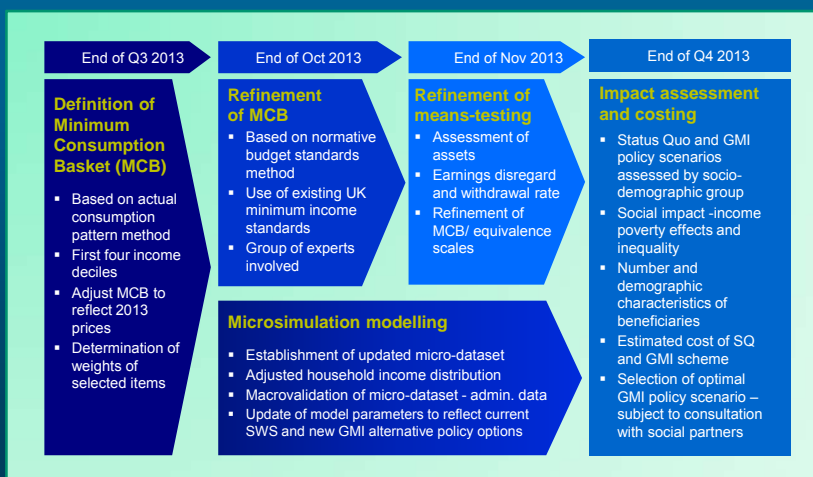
End of Q3 2013

Definition of Minimum Consumption Basket (MCB)

- Based on actual consumption pattern method
- First four income deciles
- Adjust MCB to reflect 2013 prices
- Determination of weights of selected items

End of Oct 2013

Refinement of MCB

- Based on normative budget standards method
- Use of existing UK minimum income standards
- Group of experts involved

End of Nov 2013

Refinement of means-testing

- Assessment of assets
- Earnings disregard and withdrawal rate
- Refinement of MCB/ equivalence scales

Microsimulation modelling

- Establishment of updated micro-dataset
- Adjusted household income distribution
- Macrovalidation of micro-dataset - admin. data
- Update of model parameters to reflect current SWS and new GMI alternative policy options

End of Q4 2013

Impact assessment and costing

- Status Quo and GMI policy scenarios assessed by socio-demographic group
- Social impact -income poverty effects and inequality
- Number and demographic characteristics of beneficiaries
- Estimated cost of SQ and GMI scheme
- Selection of optimal GMI policy scenario – subject to consultation with social partners